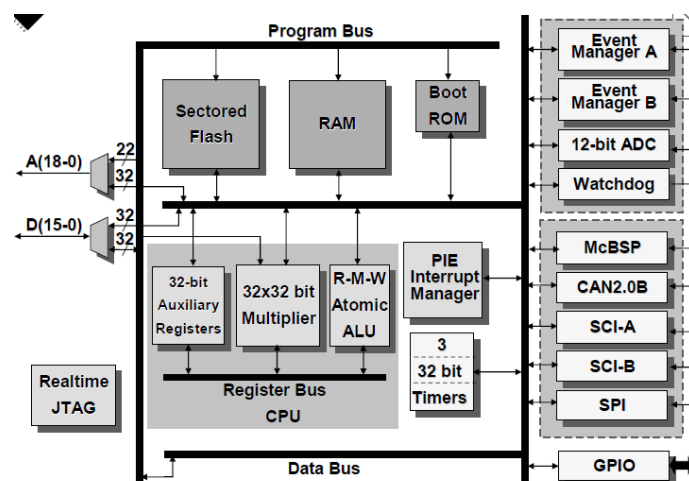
Program Bus

Sectored Flash

RAM

Boot ROM

Event Manager A

Event Manager B

12-bit ADC

Watchdog

A(18-0)

22

32

D(15-0)

32

32

32-bit Auxiliary Registers

32x32 bit Multiplier

R-M-W Atomic ALU

PIE Interrupt Manager

McBSP

CAN2.0B

SCI-A

SCI-B

SPI

3

32 bit

Timers

Register Bus

CPU

Realtime JTAG

Data Bus

GPIO